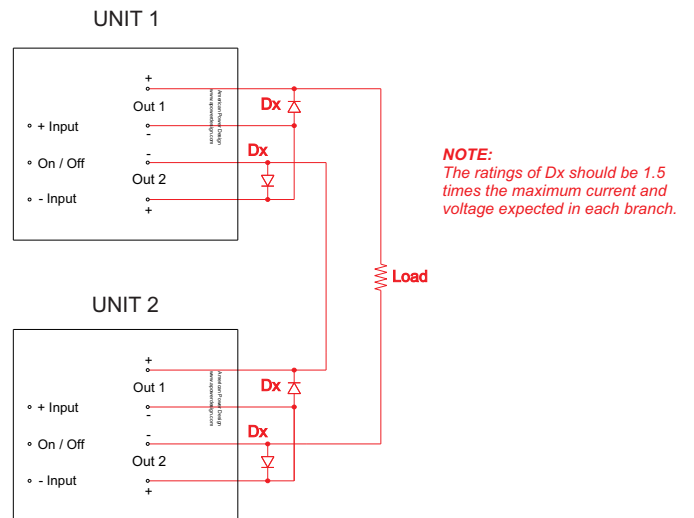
UNIT 1

+
Out 1
-
+ Input
On / Off
- Input
-
Out 2
+

American Power Design
www.apowerdesign.com

Dx
Dx

NOTE:
The ratings of Dx should be 1.5 times the maximum current and voltage expected in each branch.

Load

UNIT 2

+
Out 1
-
+ Input
On / Off
- Input
-
Out 2
+

American Power Design
www.apowerdesign.com

Dx
Dx